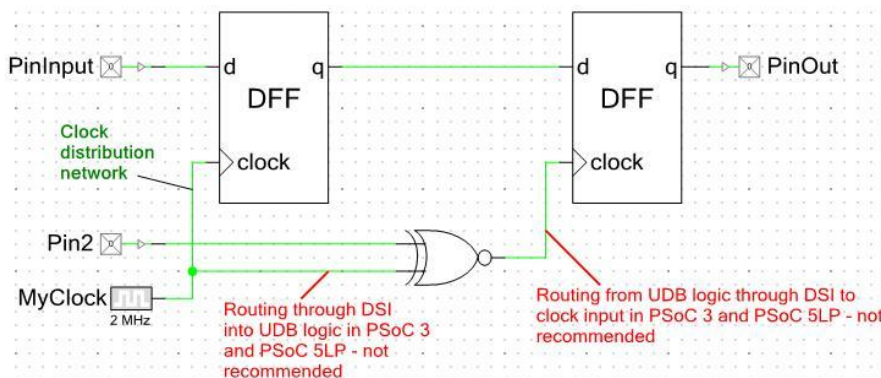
PinInput

d

q

DFF

clock

d

q

DFF

clock

PinOut

Clock distribution network

Pin2

MyClock

2 MHz

Routing through DSI into UDB logic in PSoC 3 and PSoC 5LP - not recommended

Routing from UDB logic through DSI to clock input in PSoC 3 and PSoC 5LP - not recommended